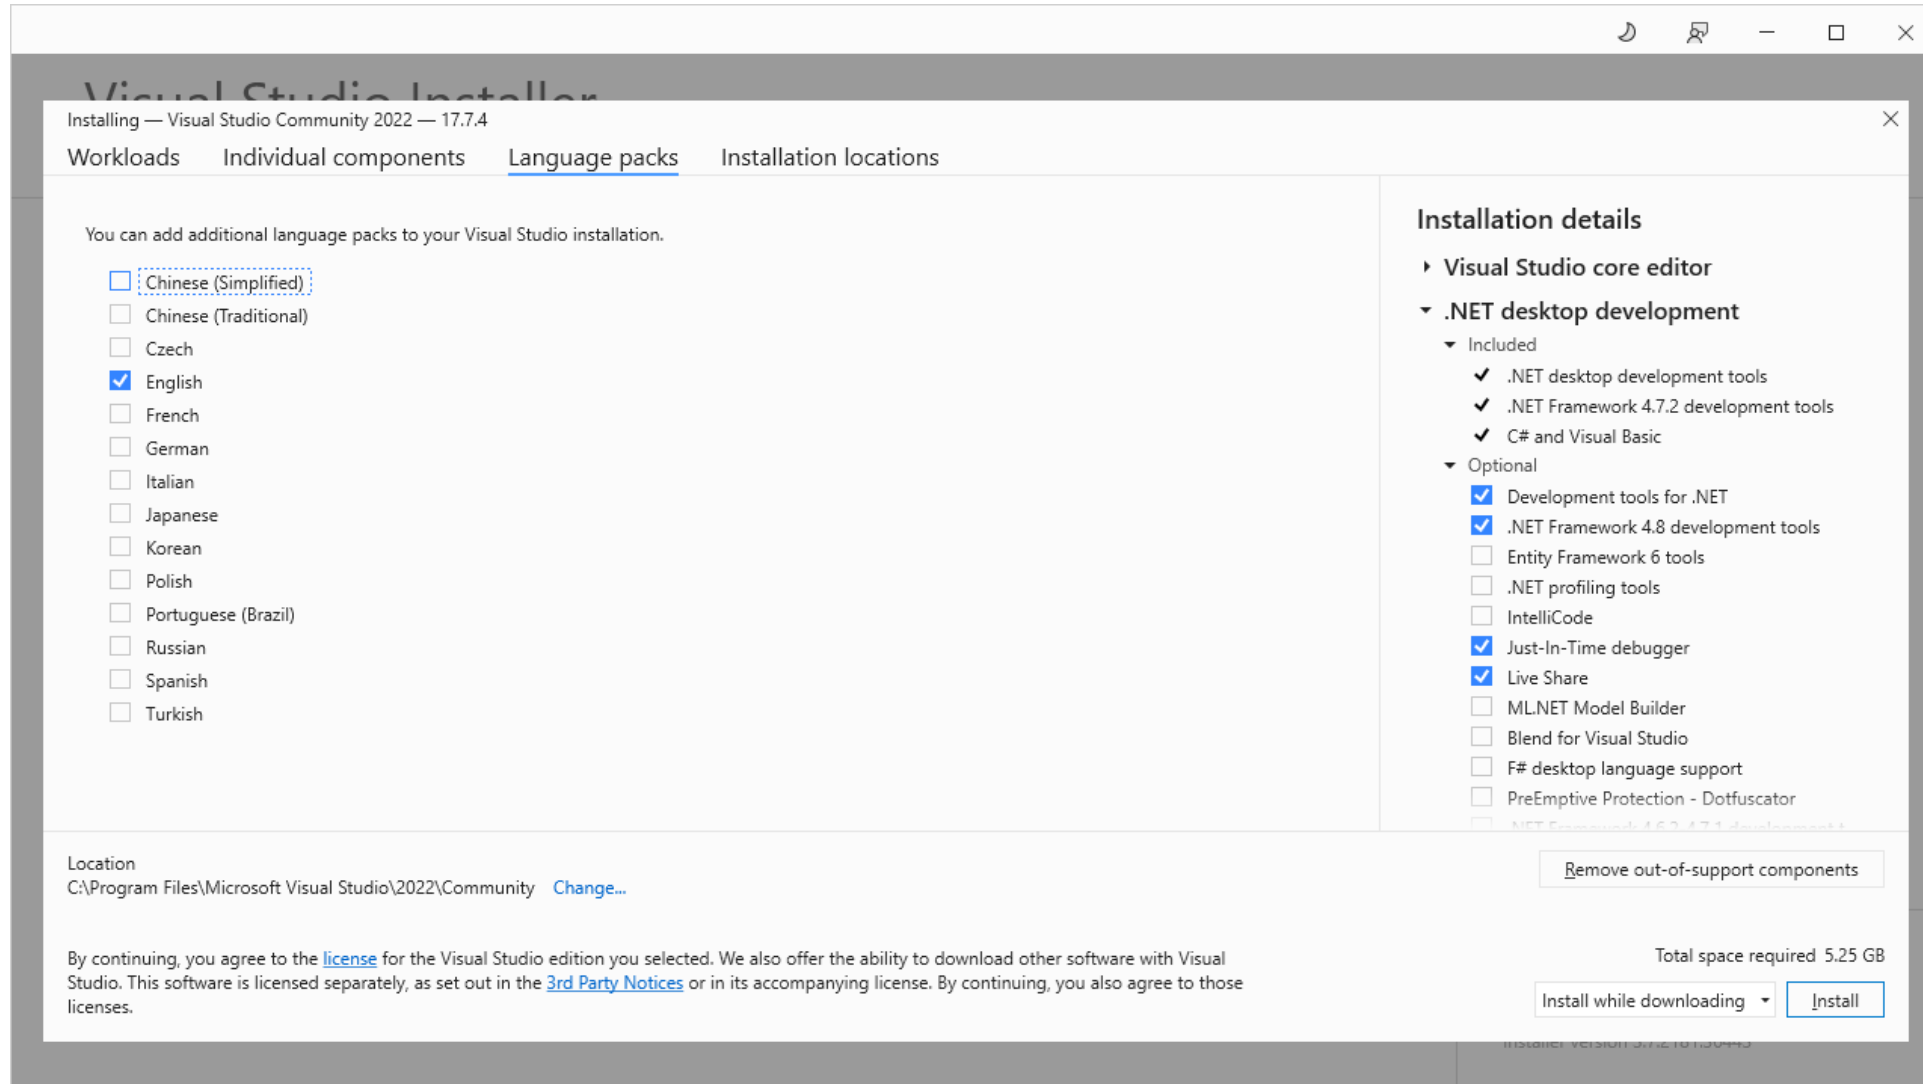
Visual Studio Installer

Installing — Visual Studio Community 2022 — 17.7.4

Workloads Individual components Language packs Installation locations

You can add additional language packs to your Visual Studio installation.

Chinese (Simplified)
Chinese (Traditional)
Czech
English
French
German
Italian
Japanese
Korean
Polish
Portuguese (Brazil)
Russian
Spanish
Turkish

Installation details

Visual Studio core editor

.NET desktop development

Included
.NET desktop development tools
.NET Framework 4.7.2 development tools
C# and Visual Basic

Optional
Development tools for .NET
.NET Framework 4.8 development tools
Entity Framework 6 tools
.NET profiling tools
IntelliCode
Just-In-Time debugger
Live Share
ML.NET Model Builder
Blend for Visual Studio
F# desktop language support
PreEmptive Protection - Dotfuscator
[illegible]

Location
C:\Program Files\Microsoft Visual Studio\2022\Community Change...

Remove out-of-support components

By continuing, you agree to the license for the Visual Studio edition you selected. We also offer the ability to download other software with Visual Studio. This software is licensed separately, as set out in the 3rd Party Notices or in its accompanying license. By continuing, you also agree to those licenses.

Total space required 5.25 GB

Install while downloading Install

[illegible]